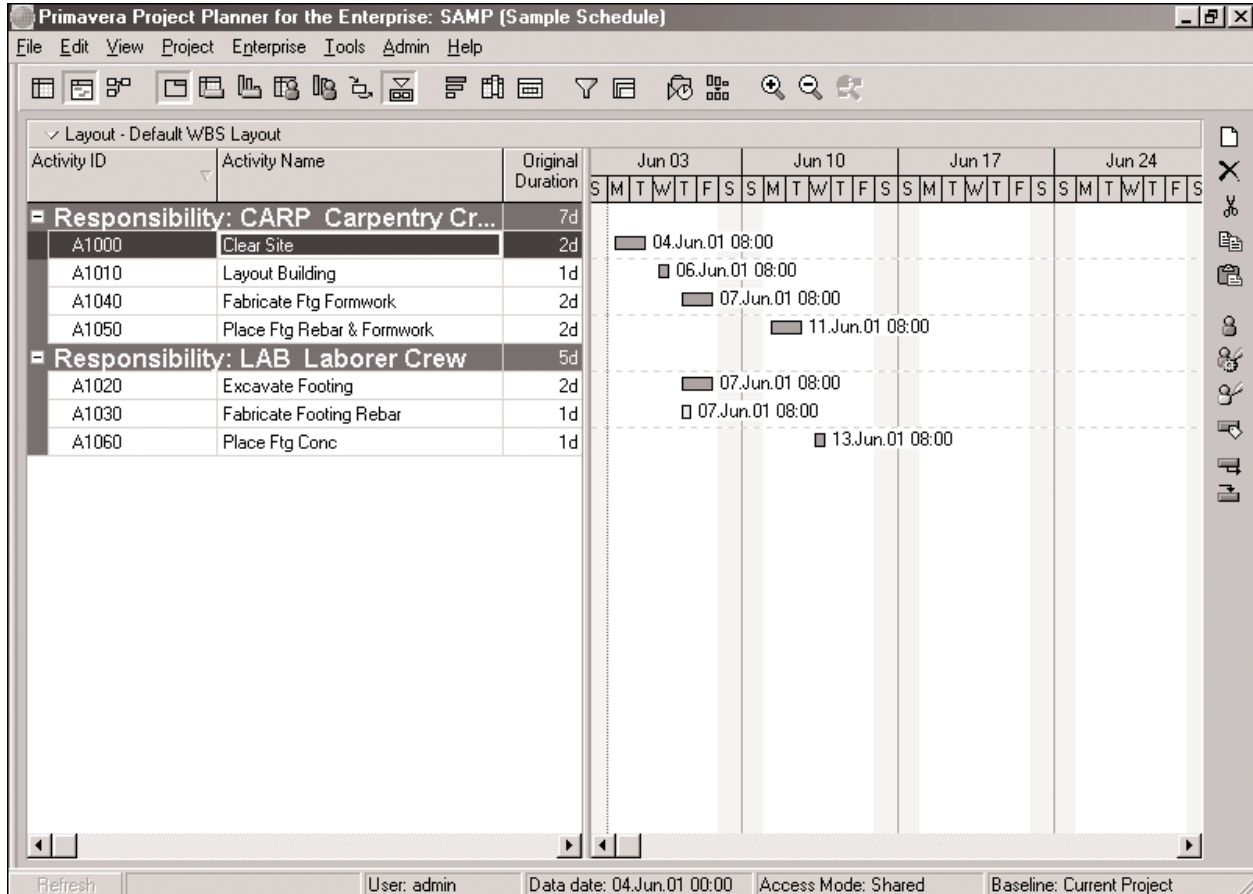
Primavera Project Planner for the Enterprise: SAMP (Sample Schedule)

File Edit View Project Enterprise Tools Admin Help

Layout - Default WBS Layout

| Activity ID | Activity Name | Original Duration |
|---|---|---|
| Responsibility: CARP Carpentry Cr... | | 7d |
| A1000 | Clear Site | 2d |
| A1010 | Layout Building | 1d |
| A1040 | Fabricate Ftg Formwork | 2d |
| A1050 | Place Ftg Rebar & Formwork | 2d |
| Responsibility: LAB Laborer Crew | | 5d |
| A1020 | Excavate Footing | 2d |
| A1030 | Fabricate Footing Rebar | 1d |
| A1060 | Place Ftg Conc | 1d |

Jun 03 Jun 10 Jun 17 Jun 24
S M T W T F S S M T W T F S S M T W T F S S M T W T F S

04.Jun.01 08:00
06.Jun.01 08:00
07.Jun.01 08:00
11.Jun.01 08:00
07.Jun.01 08:00
07.Jun.01 08:00
13.Jun.01 08:00

Refresh | User: admin | Data date: 04.Jun.01 00:00 | Access Mode: Shared | Baseline: Current Project